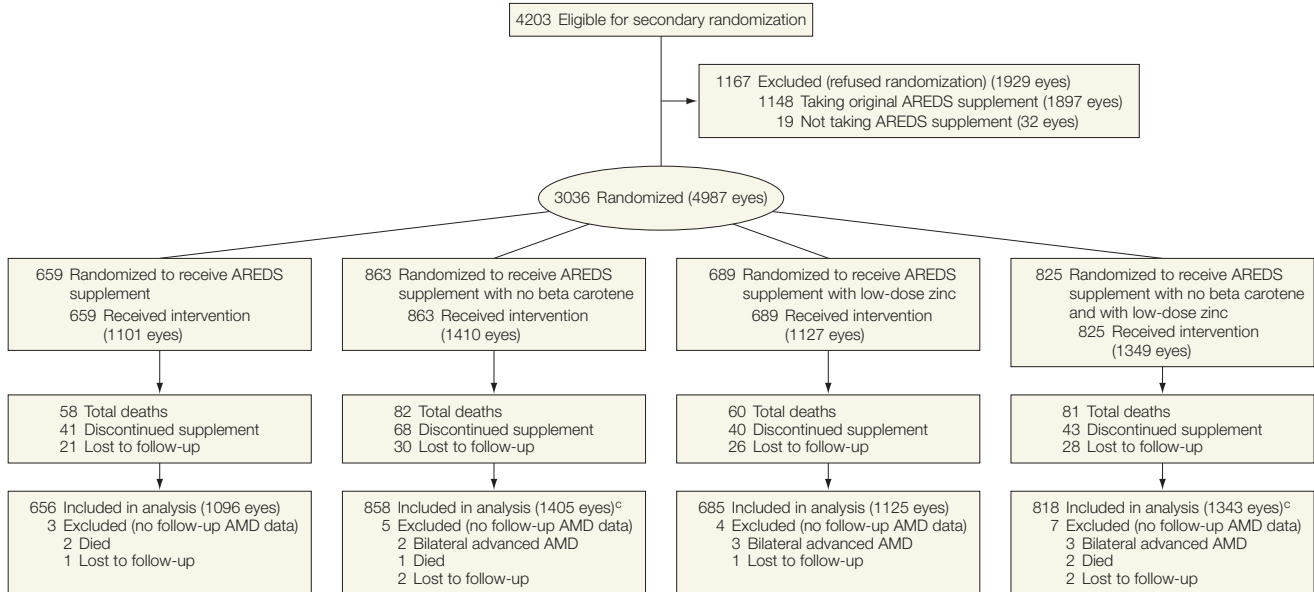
4203 Eligible for secondary randomization

1167 Excluded (refused randomization) (1929 eyes)
1148 Taking original AREDS supplement (1897 eyes)
19 Not taking AREDS supplement (32 eyes)

3036 Randomized (4987 eyes)

659 Randomized to receive AREDS supplement
659 Received intervention (1101 eyes)

863 Randomized to receive AREDS supplement with no beta carotene
863 Received intervention (1410 eyes)

689 Randomized to receive AREDS supplement with low-dose zinc
689 Received intervention (1127 eyes)

825 Randomized to receive AREDS supplement with no beta carotene and with low-dose zinc
825 Received intervention (1349 eyes)

58 Total deaths
41 Discontinued supplement
21 Lost to follow-up

82 Total deaths
68 Discontinued supplement
30 Lost to follow-up

60 Total deaths
40 Discontinued supplement
26 Lost to follow-up

81 Total deaths
43 Discontinued supplement
28 Lost to follow-up

656 Included in analysis (1096 eyes)
3 Excluded (no follow-up AMD data)
2 Died
1 Lost to follow-up

858 Included in analysis (1405 eyes)$^{c}$
5 Excluded (no follow-up AMD data)
2 Bilateral advanced AMD
1 Died
2 Lost to follow-up

685 Included in analysis (1125 eyes)
4 Excluded (no follow-up AMD data)
3 Bilateral advanced AMD
1 Lost to follow-up

818 Included in analysis (1343 eyes)$^{c}$
7 Excluded (no follow-up AMD data)
3 Bilateral advanced AMD
2 Died
2 Lost to follow-up